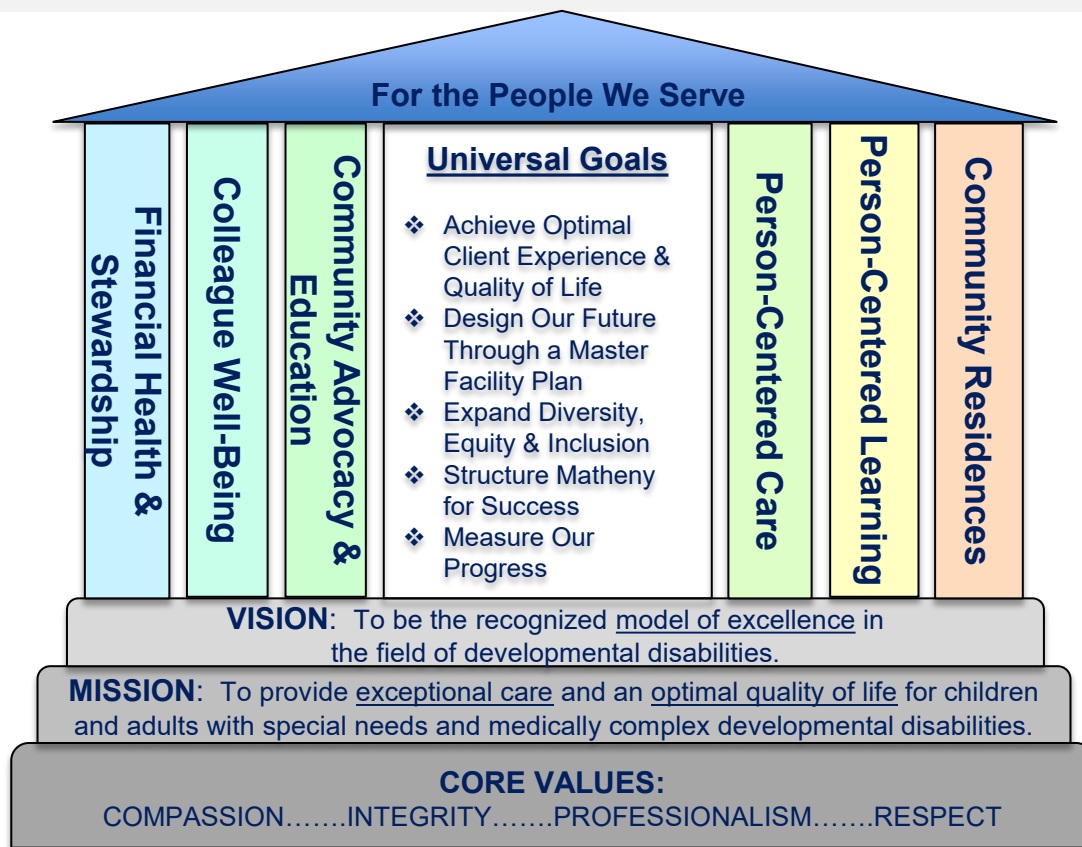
For the People We Serve

Financial Health & Stewardship

Colleague Well-Being

Community Advocacy & Education

Universal Goals

❖ Achieve Optimal Client Experience & Quality of Life
❖ Design Our Future Through a Master Facility Plan
❖ Expand Diversity, Equity & Inclusion
❖ Structure Matheny for Success
❖ Measure Our Progress

Person-Centered Care

Person-Centered Learning

Community Residences

VISION: To be the recognized model of excellence in the field of developmental disabilities.

MISSION: To provide exceptional care and an optimal quality of life for children and adults with special needs and medically complex developmental disabilities.

CORE VALUES:
COMPASSION…….INTEGRITY…….PROFESSIONALISM…….RESPECT